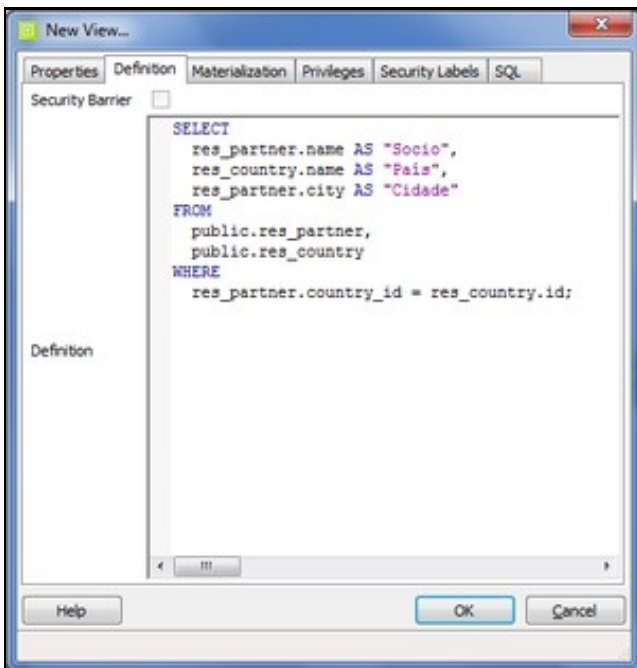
New View...

Properties | Definition | Materialization | Privileges | Security Labels | SQL

Security Barrier

SELECT
  res_partner.name AS "Socio",
  res_country.name AS "Pais",
  res_partner.city AS "Cidade"
FROM
  public.res_partner,
  public.res_country
WHERE
  res_partner.country_id = res_country.id;

Definition

Help

OK

Cancel